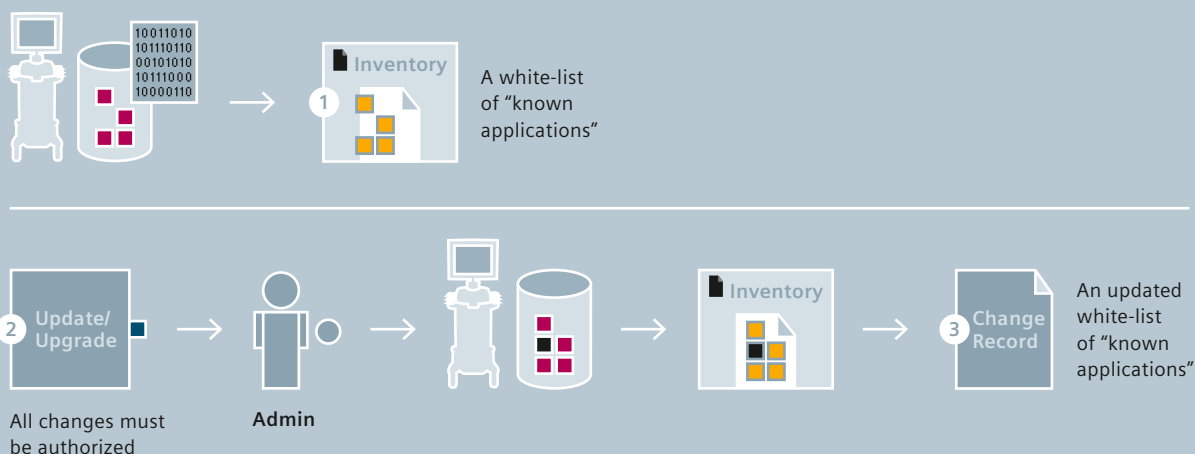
10011010
101110110
00101010
10111000
10000110

Inventory

1

A white-list of “known applications”

2 Update/ Upgrade

All changes must be authorized

Admin

Inventory

3 Change Record

An updated white-list of “known applications”